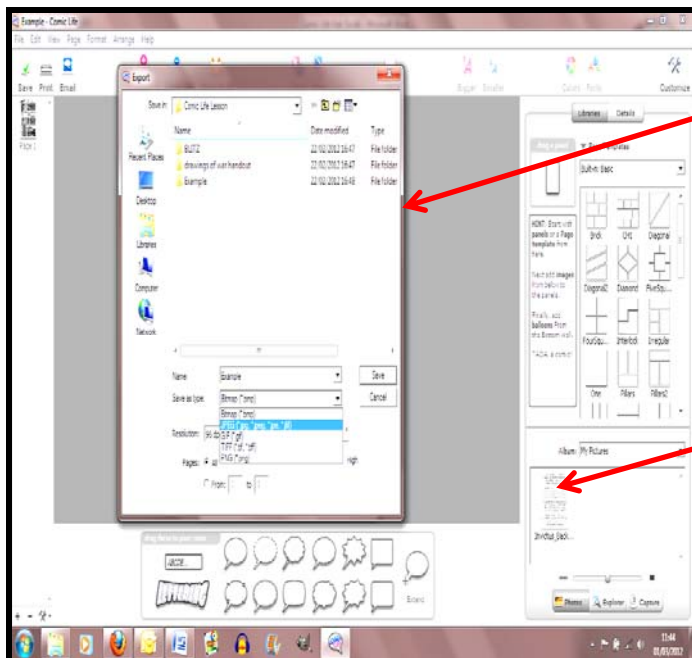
Example - Comic Life

File Edit View Page Format Arrange Help

Save Print Email

Customize

Page 1

Export

Save in: Comic Life Lesson

| Name | Date modified | Type |
|---|---|---|
| BLITZ | 22/02/2012 16:47 | File folder |
| drawings of war handout | 22/02/2012 16:47 | File folder |
| Example | 22/02/2012 16:48 | File folder |

Recent Places

Desktop

Libraries

Computer

Network

Name: Example

Save

Save as type: Bitmap (*.bmp)

Cancel

Bitmap (*.bmp)
JPEG (*.jpg;*.jpeg;*.jpe;*.jfif)
GIF (*.gif)
TIFF (*.tif;*.tiff)
PNG (*.png)

Resolution:

Pages: All

From: 1 to 1

High

Libraries Details

Templates

Built-in: Basic

HINT: Start with panels or a Page template from here.

Next add images from below to the panels.

Finally, add balloons from the Bottom well.

TADA, a comic!

Grid Grid Diagonal

Diagonal2 Diamond FiveSqu...

FourSqu... Interlock Irregular

One Pillars Pillars2

Album: My Pictures

Invictus_black...

Photos Explorer Capture

drag these to your scene

11:44
01/03/2012